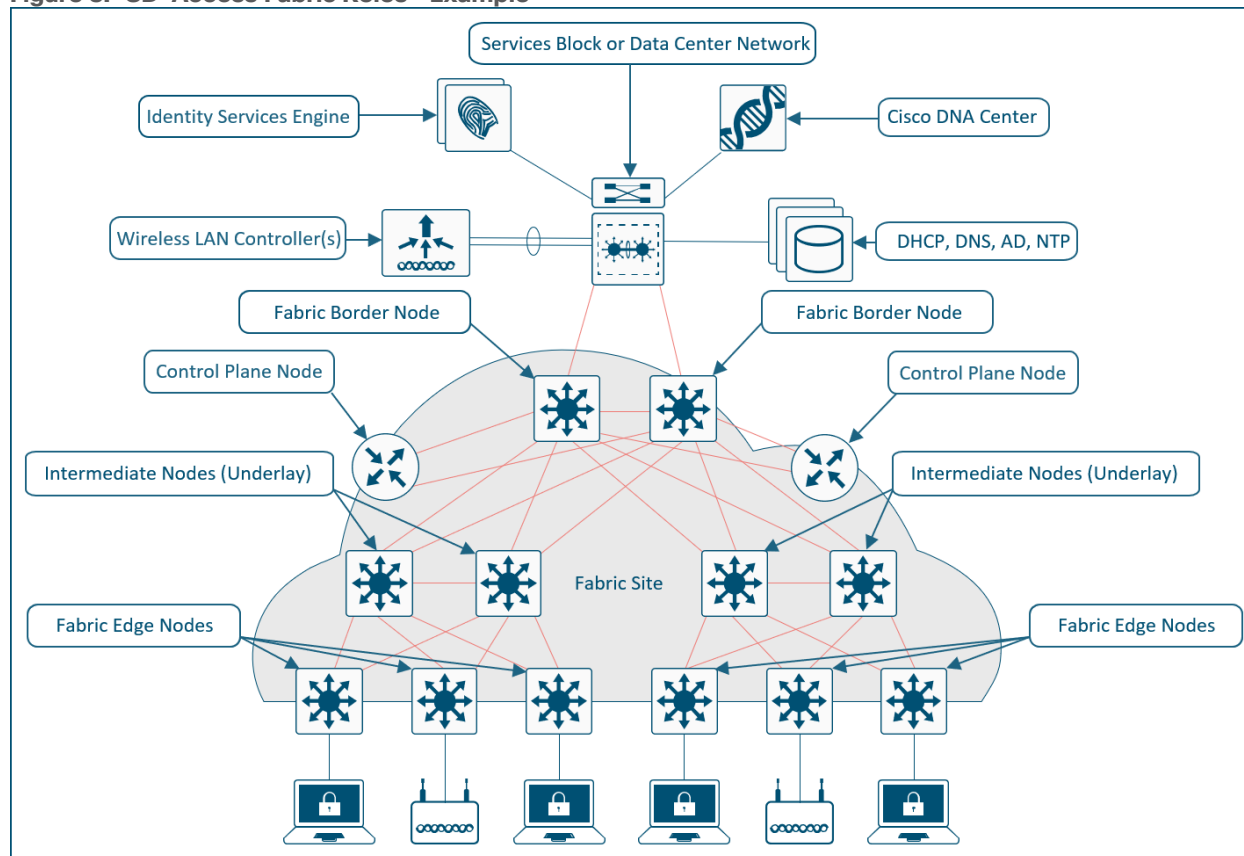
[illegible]

Services Block or Data Center Network

Identity Services Engine

Cisco DNA Center

Wireless LAN Controller(s)

DHCP, DNS, AD, NTP

Fabric Border Node

Fabric Border Node

Control Plane Node

Control Plane Node

Intermediate Nodes (Underlay)

Intermediate Nodes (Underlay)

Fabric Site

Fabric Edge Nodes

Fabric Edge Nodes